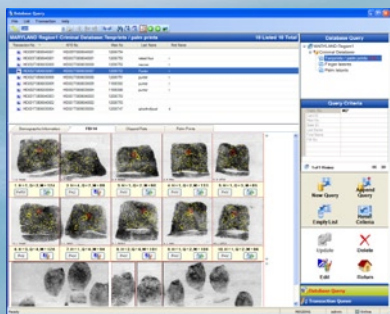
Database Query

File Edit Transaction Help

MARYLAND Region I Criminal Database Tenprints / palm prints

Database Query

MARYLAND Region I

Criminal Database

Tenprints / palm prints

Query Criteria

New Query

Append Query

Empty List

Reset Criteria

Update

Delete

Edit

Biofaro

Database Query

Transaction Queue

Ready

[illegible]